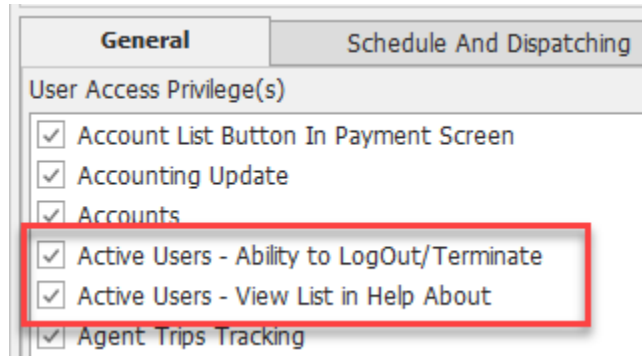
General | Schedule And Dispatching

User Access Privilege(s)

☑ Account List Button In Payment Screen
☑ Accounting Update
☑ Accounts
☑ Active Users - Ability to LogOut/Terminate
☑ Active Users - View List in Help About
☑ Agent Trips Tracking